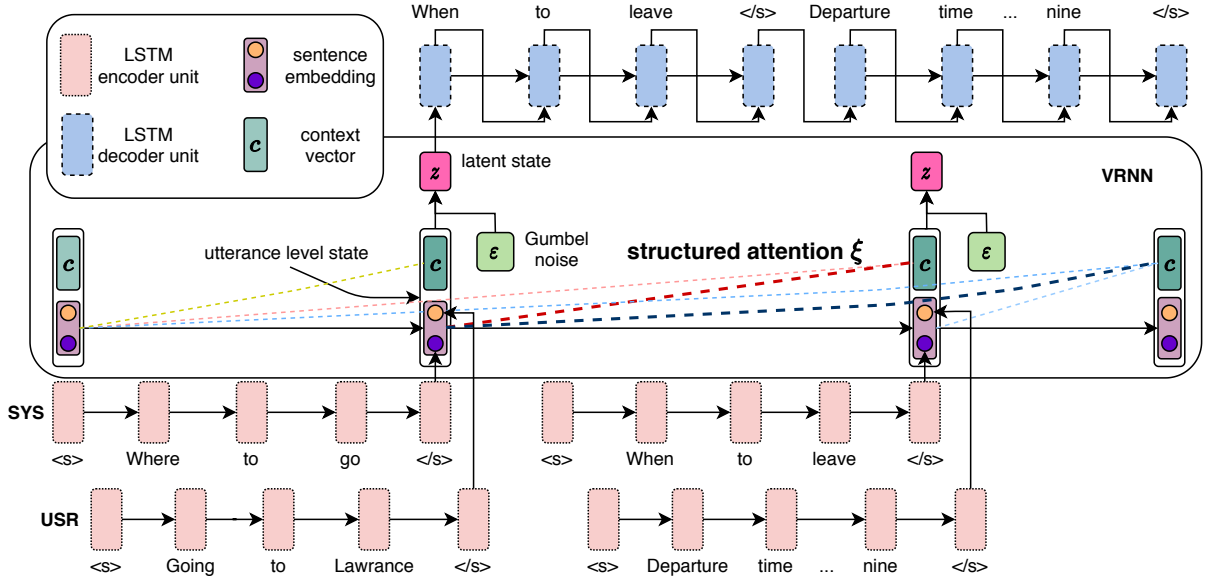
LSTM encoder unit

sentence embedding

LSTM decoder unit

$c$ context vector

When to leave </s> Departure time ... nine </s>

$z$ latent state

$z$

VRNN

$\varepsilon$ Gumbel noise

$\varepsilon$

utterance level state

structured attention $\xi$

$c$

$c$

$c$

$c$

SYS

<s> Where to go </s>

<s> When to leave </s>

USR

<s> Going to Lawrance </s>

<s> Departure time ... nine </s>